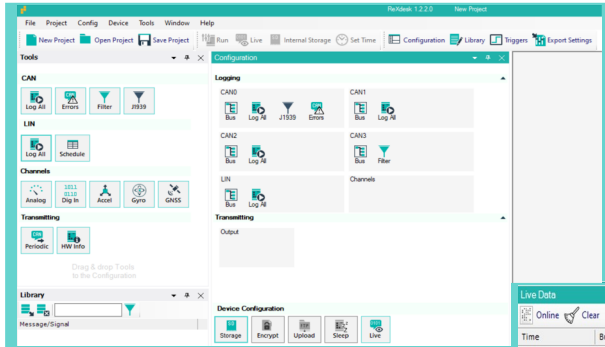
ReXdesk 1.2.2.0 New Project

File Project Config Device Tools Window Help

New Project Open Project Save Project Run Live Internal Storage Set Time Configuration Library Triggers Export Settings

Tools

CAN

Log All Errors Filter J1939

LIN

Log All Schedule

Channels

Analog Dig In Accel Gyro GNSS

Transmitting

Periodic HW Info

Drag & drop Tools to the Configuration

Library

Message/Signal

Configuration

Logging

CAN0

Bus Log All J1939 Errors

CAN1

Bus Log All

CAN2

Bus Log All

CAN3

Bus Filter

LIN

Bus Log All

Channels

Transmitting

Output

Device Configuration

Storage Encrypt Upload Sleep Live

Live Data

Online Clear

Time B